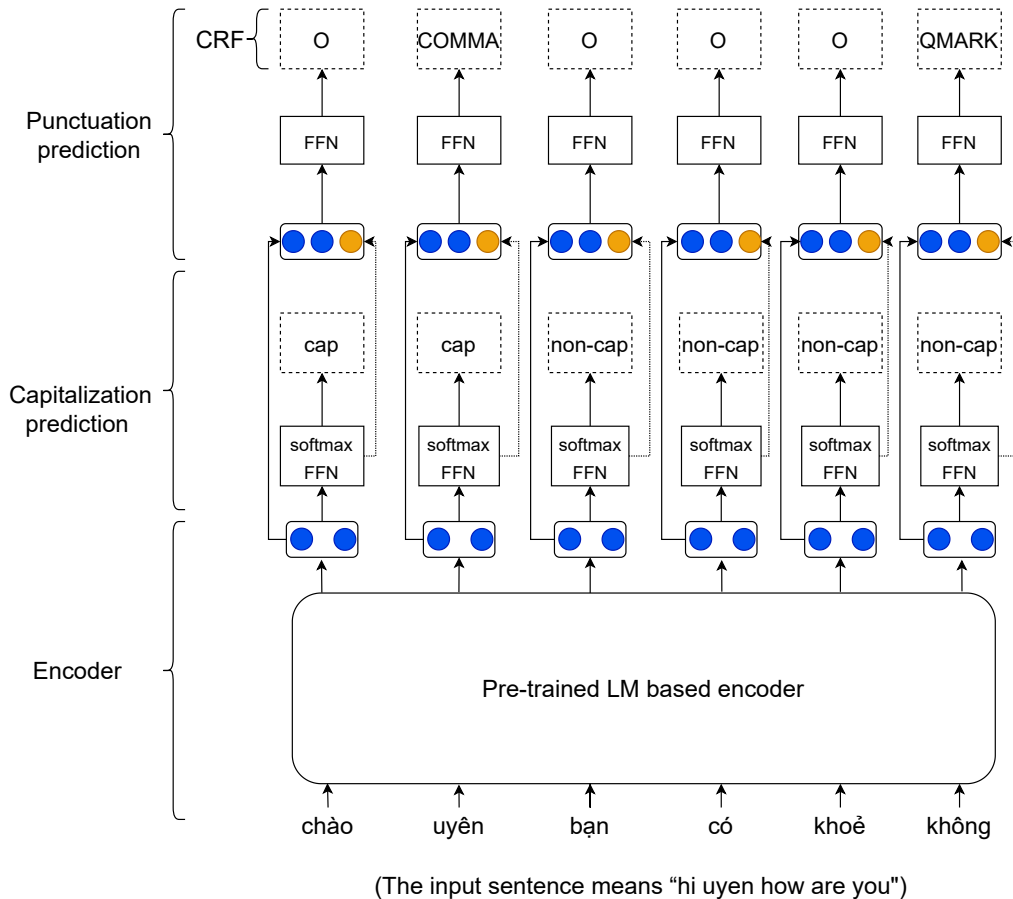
CRF
O COMMA O O O QMARK

Punctuation prediction

FFN FFN FFN FFN FFN FFN

cap cap non-cap non-cap non-cap non-cap

Capitalization prediction

softmax FFN
softmax FFN
softmax FFN
softmax FFN
softmax FFN
softmax FFN

Encoder

Pre-trained LM based encoder

chào uyên bạn có khoẻ không

(The input sentence means “hi uyen how are you")